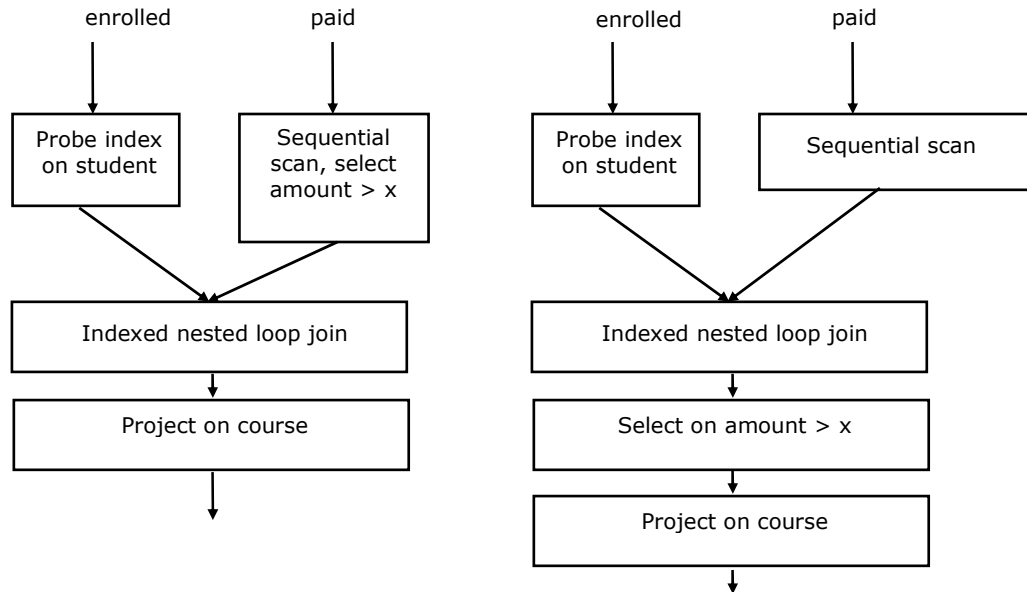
enrolled

paid

Probe index on student

Sequential scan, select amount > x

Indexed nested loop join

Project on course

enrolled

paid

Probe index on student

Sequential scan

Indexed nested loop join

Select on amount > x

Project on course